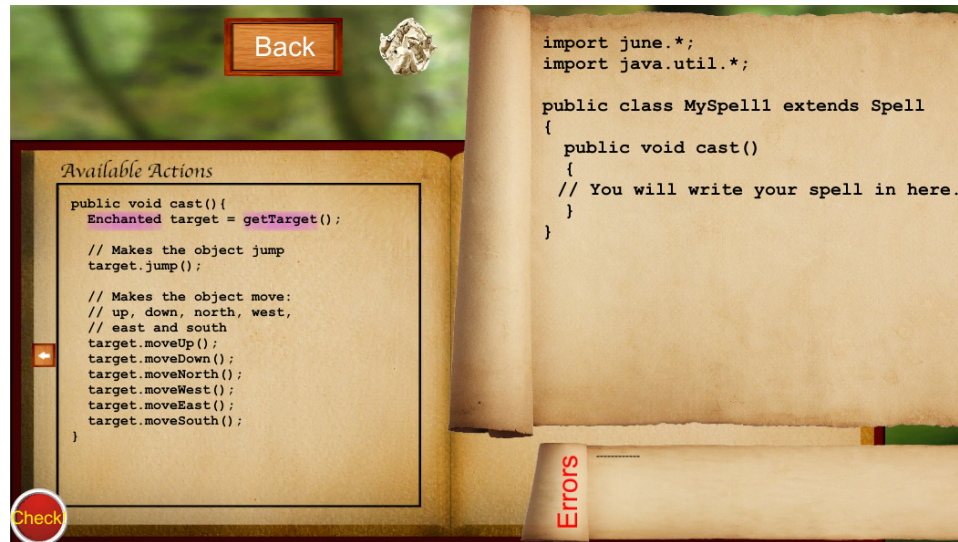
Back

Available Actions

public void cast(){
  Enchanted target = getTarget();

  // Makes the object jump
  target.jump();

  // Makes the object move:
  // up, down, north, west,
  // east and south
  target.moveUp();
  target.moveDown();
  target.moveNorth();
  target.moveWest();
  target.moveEast();
  target.moveSouth();
}

Check

import june.*;
import java.util.*;

public class MySpell1 extends Spell
{
  public void cast()
  {
  // You will write your spell in here.
  }
}

Errors